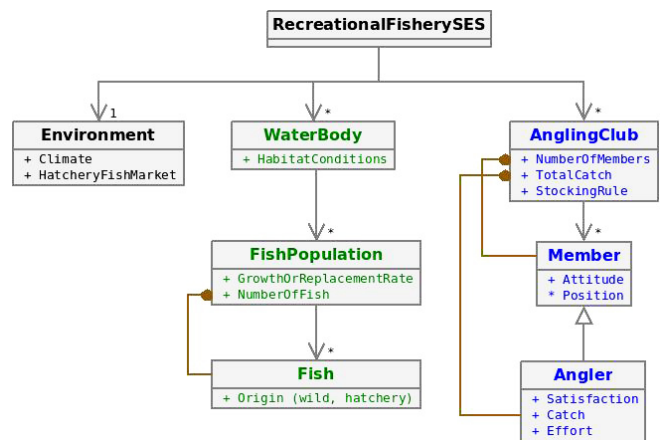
RecreationalFisherySES

1

Environment
+ Climate
+ HatcheryFishMarket

*

WaterBody
+ HabitatConditions

*

FishPopulation
+ GrowthOrReplacementRate
+ NumberOfFish

*

Fish
+ Origin (wild, hatchery)

*

AnglingClub
+ NumberOfMembers
+ TotalCatch
+ StockingRule

*

Member
+ Attitude
* Position

Angler
+ Satisfaction
+ Catch
+ Effort